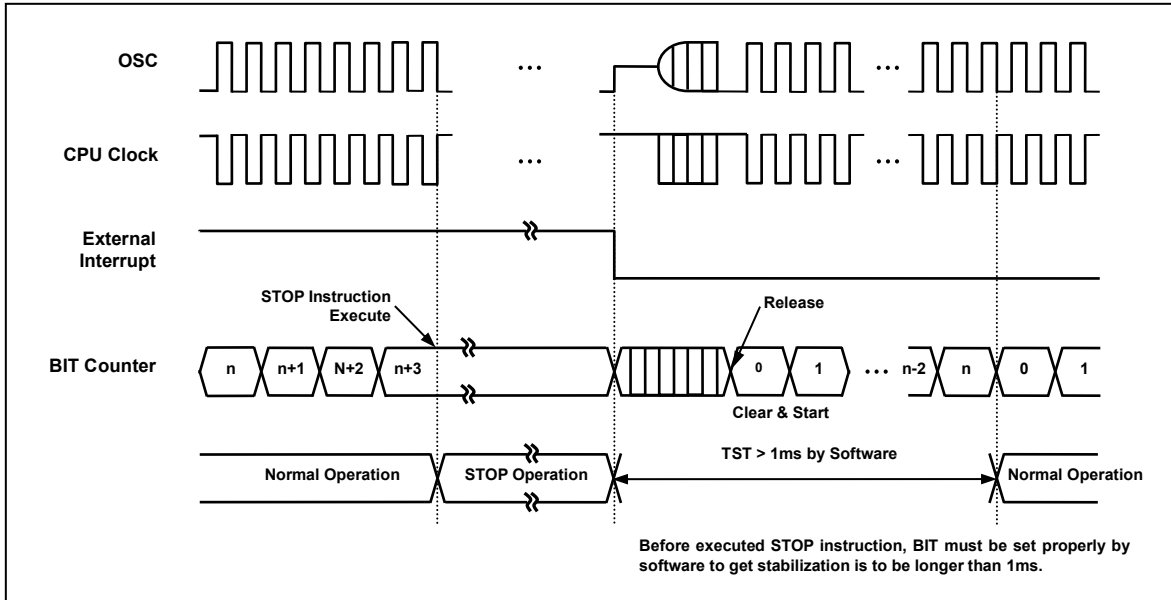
OSC

CPU Clock

External Interrupt

STOP Instruction Execute

Release

BIT Counter

n

n+1

N+2

n+3

0

1

n-2

n

0

1

Clear & Start

Normal Operation

STOP Operation

TST > 1ms by Software

Normal Operation

Before executed STOP instruction, BIT must be set properly by software to get stabilization is to be longer than 1ms.